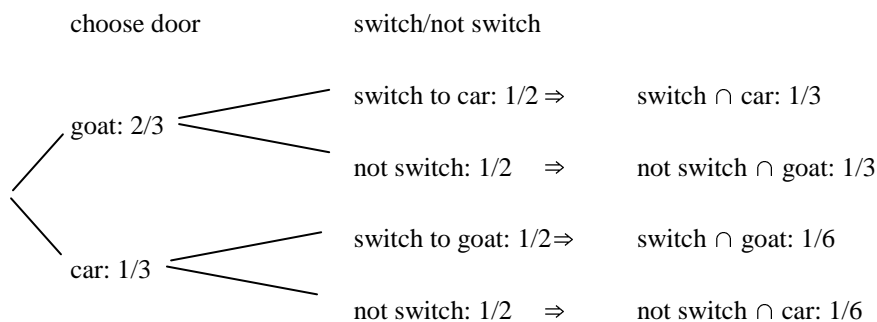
choose door

switch/not switch

goat: 2/3

switch to car: 1/2 $\Rightarrow$ switch $\cap$ car: 1/3

not switch: 1/2 $\Rightarrow$ not switch $\cap$ goat: 1/3

car: 1/3

switch to goat: 1/2 $\Rightarrow$ switch $\cap$ goat: 1/6

not switch: 1/2 $\Rightarrow$ not switch $\cap$ car: 1/6